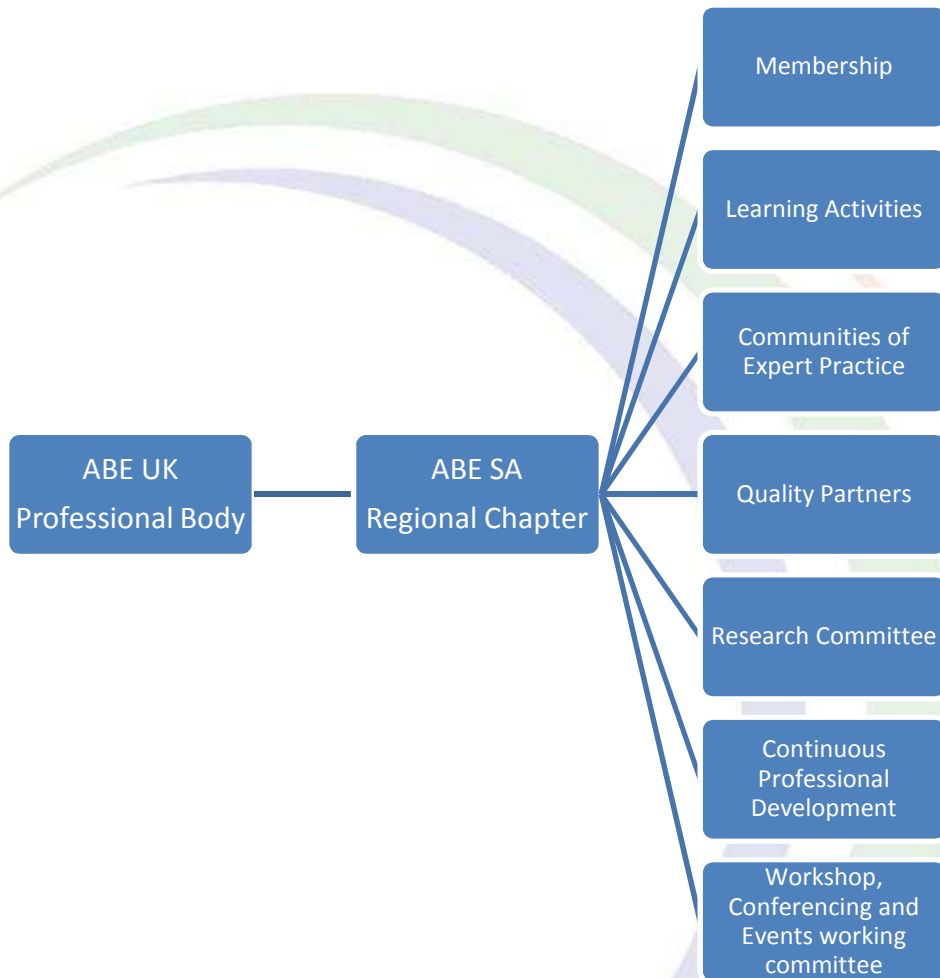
ABE UK
Professional Body

ABE SA
Regional Chapter

Membership

Learning Activities

Communities of Expert Practice

Quality Partners

Research Committee

Continuous Professional Development

Workshop, Conferencing and Events working committee